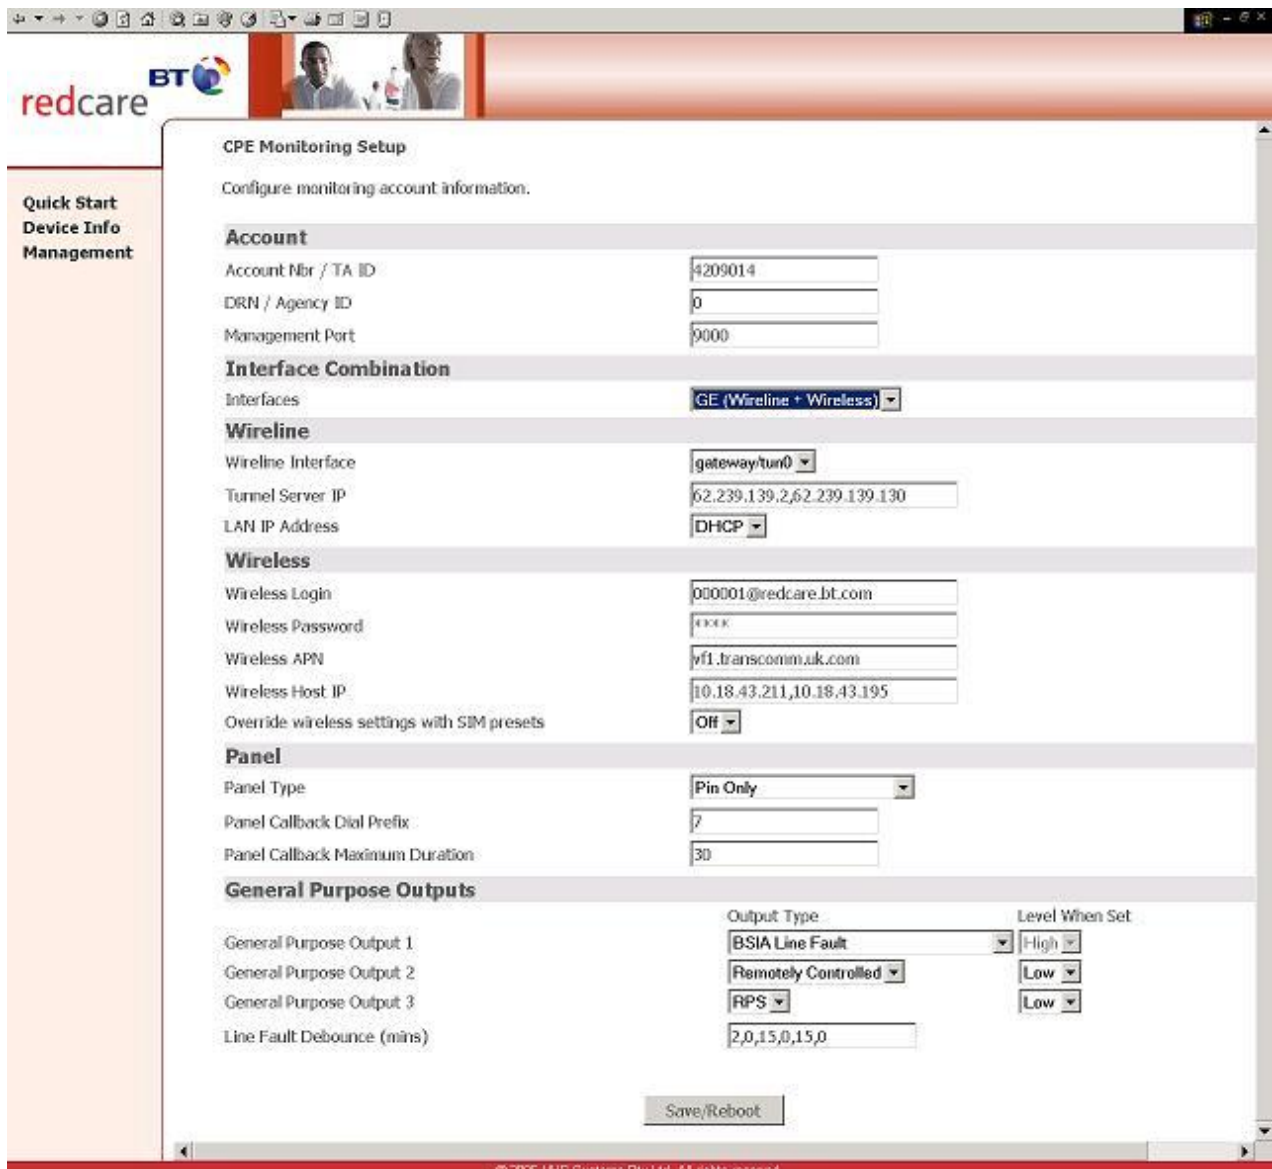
redcare BT

Quick Start
Device Info
Management

CPE Monitoring Setup

Configure monitoring account information.

Account

| | |
|---|---|
| Account Nbr / TA ID | 4209014 |
| DRN / Agency ID | 0 |
| Management Port | 9000 |

Interface Combination

| | |
|---|---|
| Interfaces | GE (Wireline + Wireless) |

Wireline

| | |
|---|---|
| Wireline Interface | gateway/tun0 |
| Tunnel Server IP | 62.239.139.2,62.239.139.130 |
| LAN IP Address | DHCP |

Wireless

| | |
|---|---|
| Wireless Login | 000001@redcare.bt.com |
| Wireless Password | **** |
| Wireless APN | vf1.transcomm.uk.com |
| Wireless Host IP | 10.18.43.211,10.18.43.195 |
| Override wireless settings with SIM presets | Off |

Panel

| | |
|---|---|
| Panel Type | Pin Only |
| Panel Callback Dial Prefix | 7 |
| Panel Callback Maximum Duration | 30 |

General Purpose Outputs

| | Output Type | Level When Set |
|---|---|---|
| General Purpose Output 1 | BSIA Line Fault | High |
| General Purpose Output 2 | Remotely Controlled | Low |
| General Purpose Output 3 | RPS | Low |
| Line Fault Debounce (mins) | 2,0,15,0,15,0 | |

Save/Reboot

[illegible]